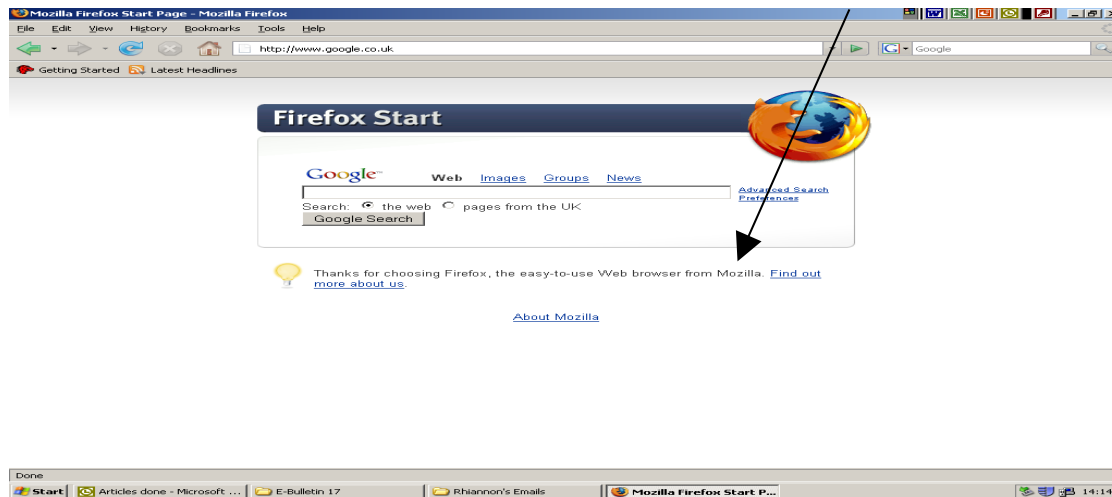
Mozilla Firefox Start Page - Mozilla Firefox

File Edit View History Bookmarks Tools Help

http://www.google.co.uk

Google

Getting Started Latest Headlines

Firefox Start

Google™ Web Images Groups News

Advanced Search
Preferences

Search: the web pages from the UK

Google Search

Thanks for choosing Firefox, the easy-to-use Web browser from Mozilla. Find out more about us.

About Mozilla

Done

Start Articles done - Microsoft ... E-Bulletin 17 Rhiannon's Emails Mozilla Firefox Start P... 14:14